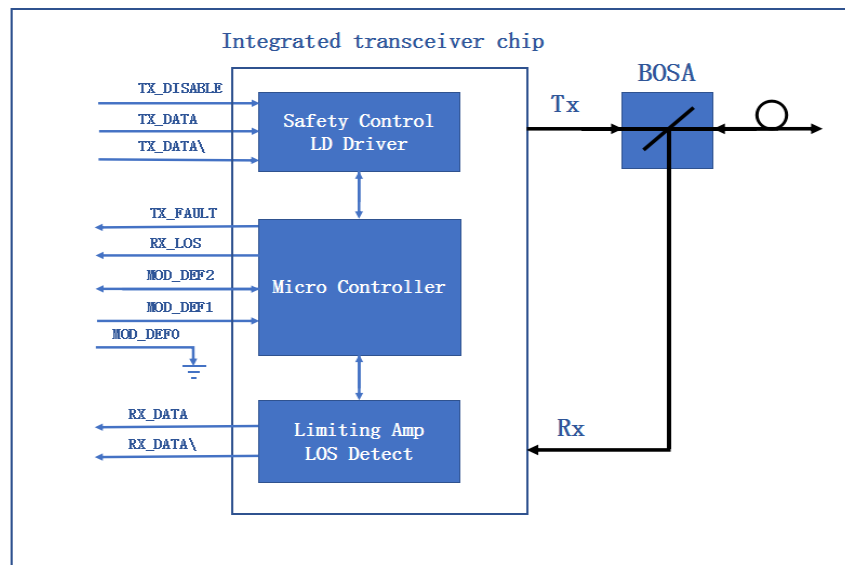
Integrated transceiver chip

TX_DISABLE
TX_DATA
TX_DATA\

Safety Control
LD Driver

TX_FAULT
RX_LOS
MOD_DEF2
MOD_DEF1
MOD_DEF0

Micro Controller

RX_DATA
RX_DATA\

Limiting Amp
LOS Detect

BOSA

Tx

Rx